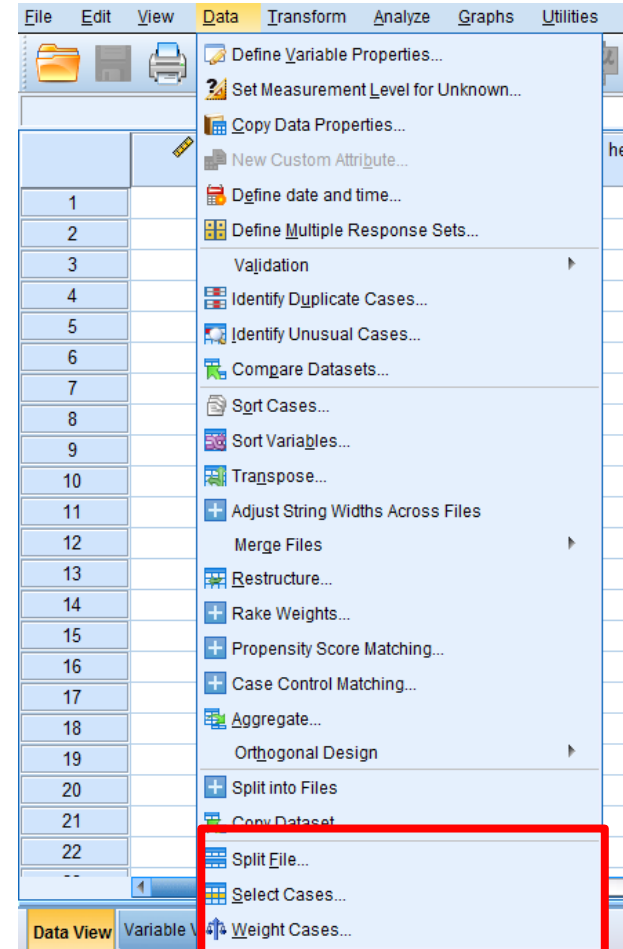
File Edit View Data Transform Analyze Graphs Utilities

he

Define Variable Properties...
Set Measurement Level for Unknown...
Copy Data Properties...
New Custom Attribute...
Define date and time...
Define Multiple Response Sets...
Validation
Identify Duplicate Cases...
Identify Unusual Cases...
Compare Datasets...
Sort Cases...
Sort Variables...
Transpose...
Adjust String Widths Across Files
Merge Files
Restructure...
Rake Weights...
Propensity Score Matching...
Case Control Matching...
Aggregate...
Orthogonal Design
Split into Files
Copy Dataset
Split File...
Select Cases...
Weight Cases...

1
2
3
4
5
6
7
8
9
10
11
12
13
14
15
16
17
18
19
20
21
22

Data View Variable V